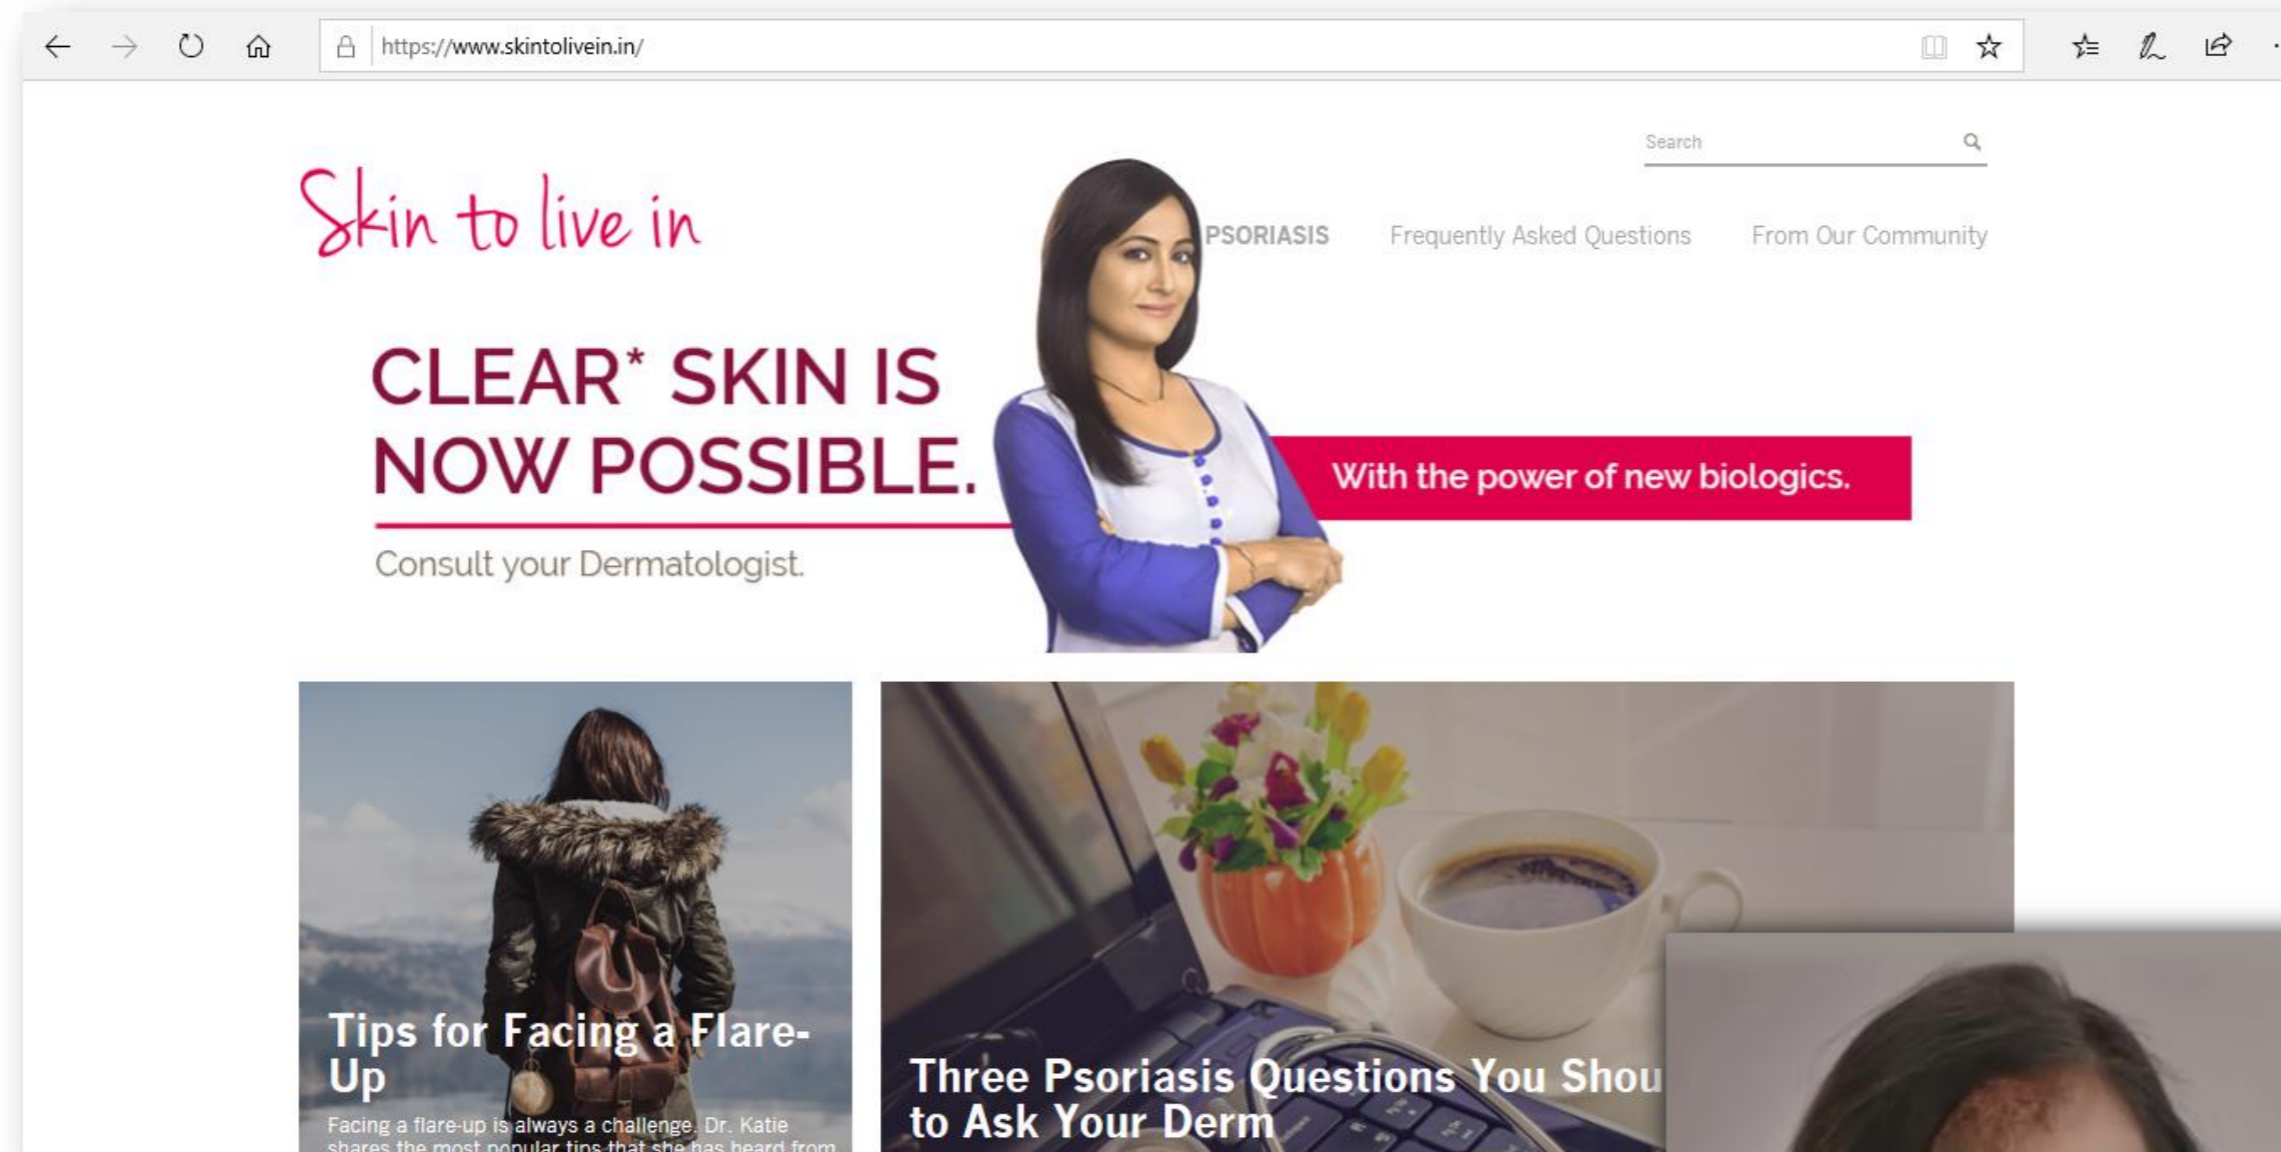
https://www.skintolivein.in/

Search

Skin to live in

PSORIASIS Frequently Asked Questions From Our Community

CLEAR* SKIN IS NOW POSSIBLE.

With the power of new biologics.

Consult your Dermatologist.

Tips for Facing a Flare-Up

Facing a flare-up is always a challenge. Dr. Katie shares the most popular tips that she has heard from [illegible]

Three Psoriasis Questions You Shou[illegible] to Ask Your Derm